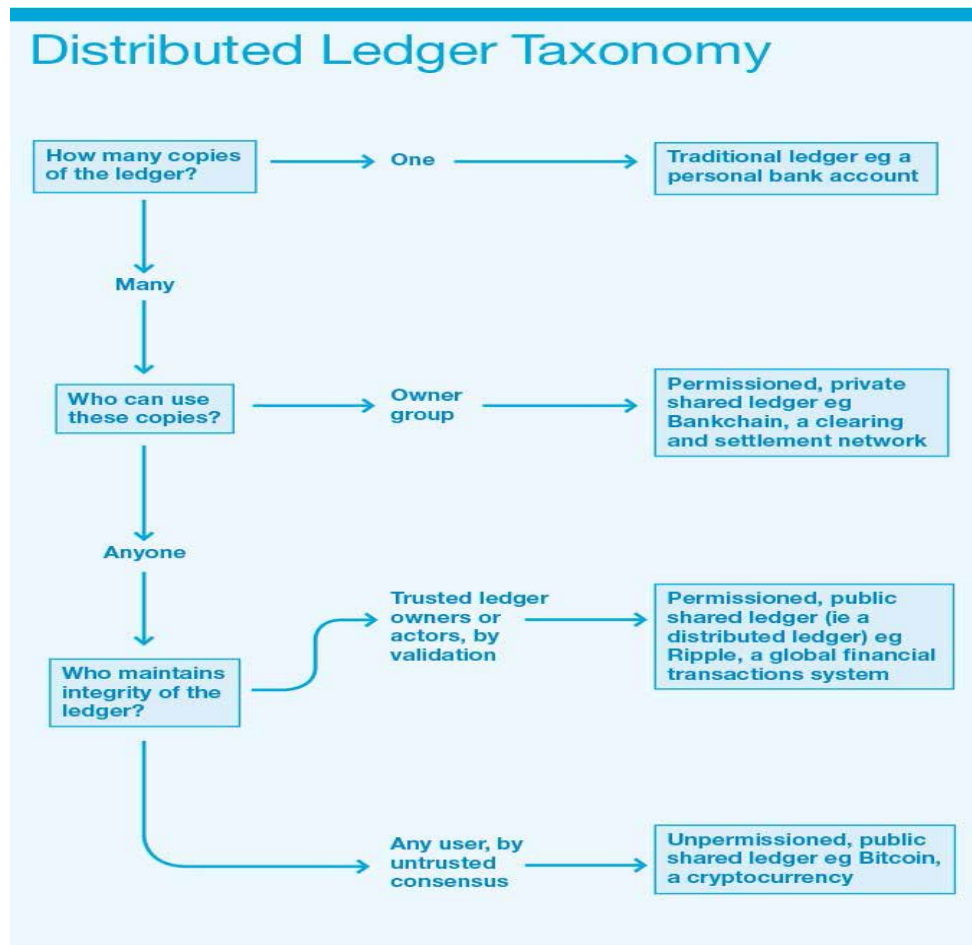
Distributed Ledger Taxonomy

How many copies of the ledger?

One

Traditional ledger eg a personal bank account

Many

Who can use these copies?

Owner group

Permissioned, private shared ledger eg Bankchain, a clearing and settlement network

Anyone

Who maintains integrity of the ledger?

Trusted ledger owners or actors, by validation

Permissioned, public shared ledger (ie a distributed ledger) eg Ripple, a global financial transactions system

Any user, by untrusted consensus

Unpermissioned, public shared ledger eg Bitcoin, a cryptocurrency